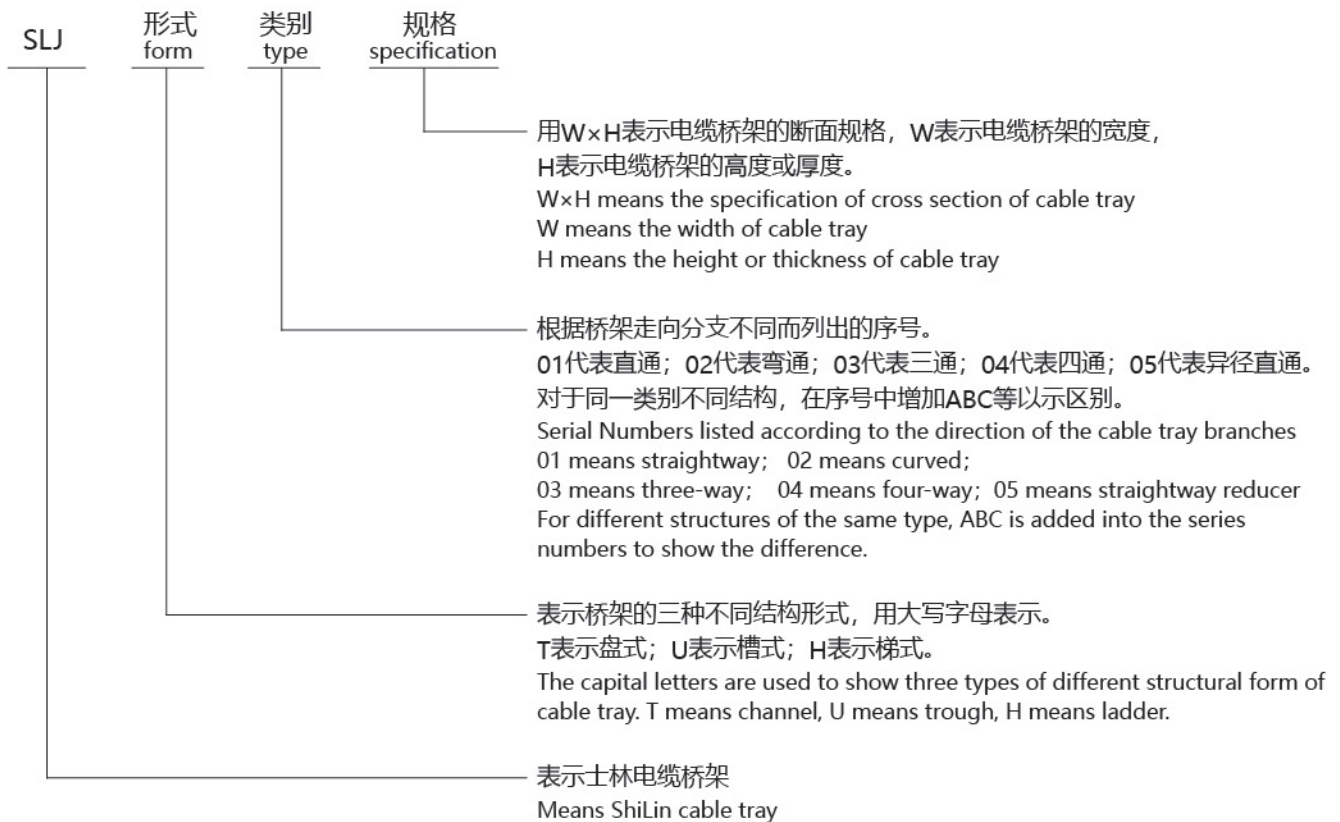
SLJ

形式
form

类别
type

规格
specification

用W×H表示电缆桥架的断面规格，W表示电缆桥架的宽度，H表示电缆桥架的高度或厚度。
W×H means the specification of cross section of cable tray
W means the width of cable tray
H means the height or thickness of cable tray

根据桥架走向分支不同而列出的序号。
01代表直通；02代表弯通；03代表三通；04代表四通；05代表异径直通。
对于同一类别不同结构，在序号中增加ABC等以示区别。
Serial Numbers listed according to the direction of the cable tray branches
01 means straightway； 02 means curved;
03 means three-way； 04 means four-way；05 means straightway reducer
For different structures of the same type, ABC is added into the series numbers to show the difference.

表示桥架的三种不同结构形式，用大写字母表示。
T表示盘式；U表示槽式；H表示梯式。
The capital letters are used to show three types of different structural form of cable tray. T means channel, U means trough, H means ladder.

表示士林电缆桥架
Means ShiLin cable tray